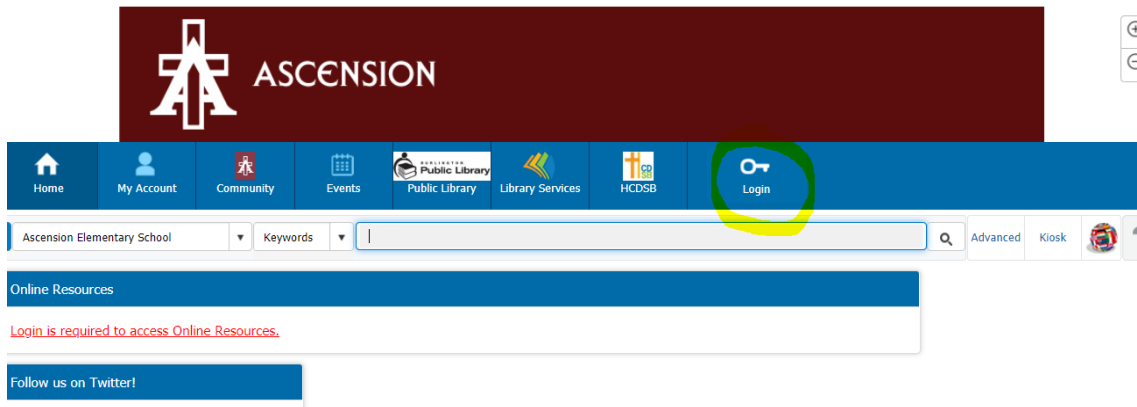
ASCENSION

Home
My Account
Community
Events
BURLINGTON Public Library
Public Library
Library Services
CD SB
HCDSB
Login

Ascension Elementary School
Keywords
Advanced
Kiosk

Online Resources

Login is required to access Online Resources.

Follow us on Twitter!